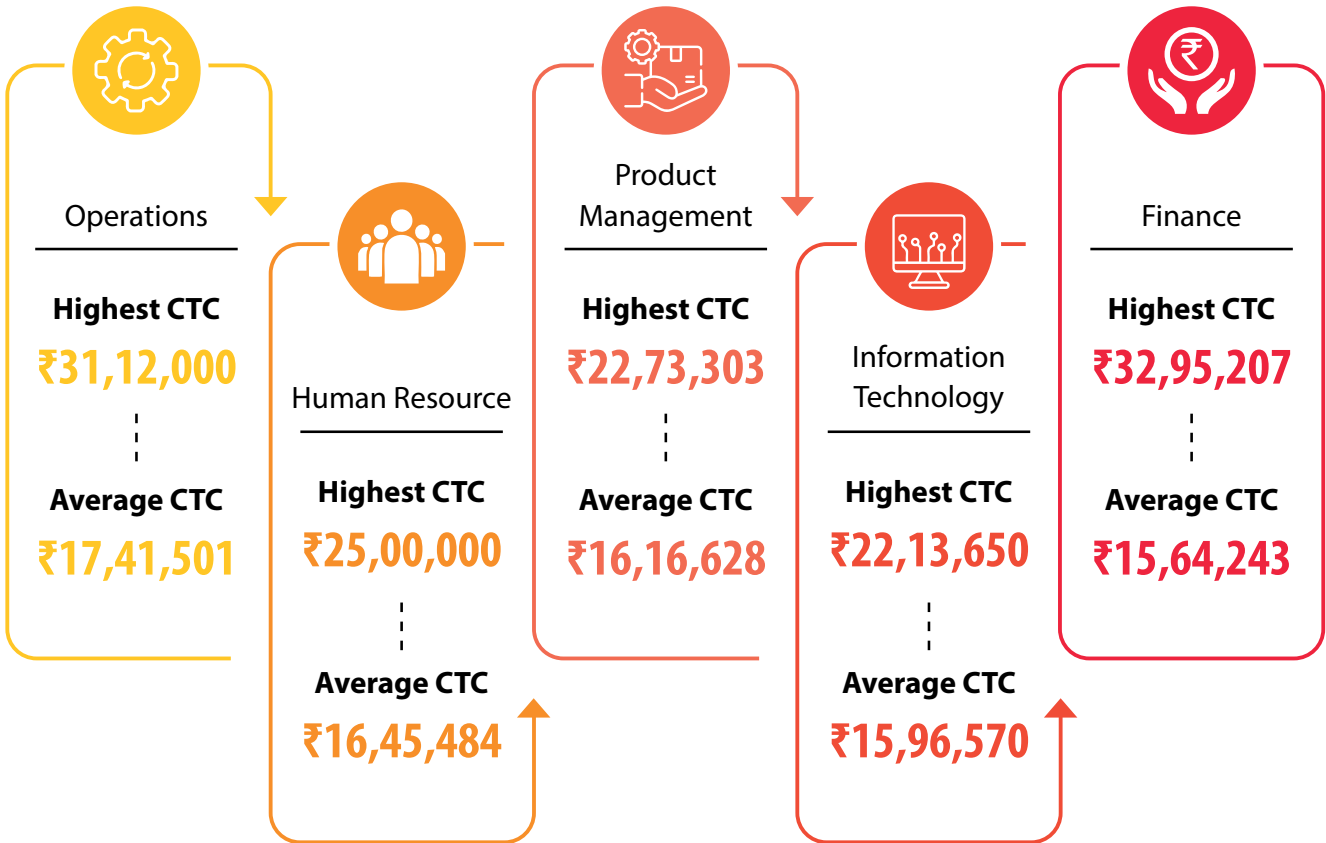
Operations

Highest CTC
₹31,12,000

Average CTC
₹17,41,501

Human Resource

Highest CTC
₹25,00,000

Average CTC
₹16,45,484

Product Management

Highest CTC
₹22,73,303

Average CTC
₹16,16,628

Information Technology

Highest CTC
₹22,13,650

Average CTC
₹15,96,570

Finance

Highest CTC
₹32,95,207

Average CTC
₹15,64,243